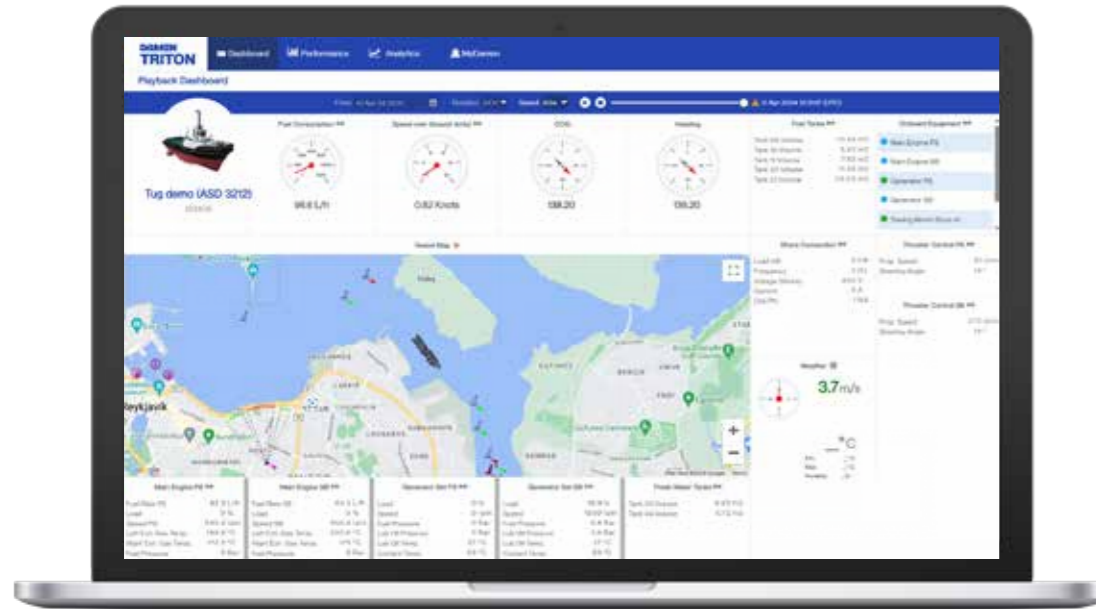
DAMEN TRITON

Dashboard

Performance

Analytics

MyDamen

Playback Dashboard

Fuel Consumption

Speed over Ground (kts)

COG

Heading

Tug demo (ASD 3212)

98.6 L/h

0.82 Knots

138.20

135.20

Fuel Tanks

Onboard Equipment

Main Engine PS

Main Engine SB

Generator PS

Generator SB

Vessel Map

Shore Connection

Thruster Control PS

Thruster Control SB

Weather

3.7m/s

—°C

Reykjavik

Main Engine PS

Main Engine SB

Generator Set PS

Generator Set SB

Fresh Water Tanks